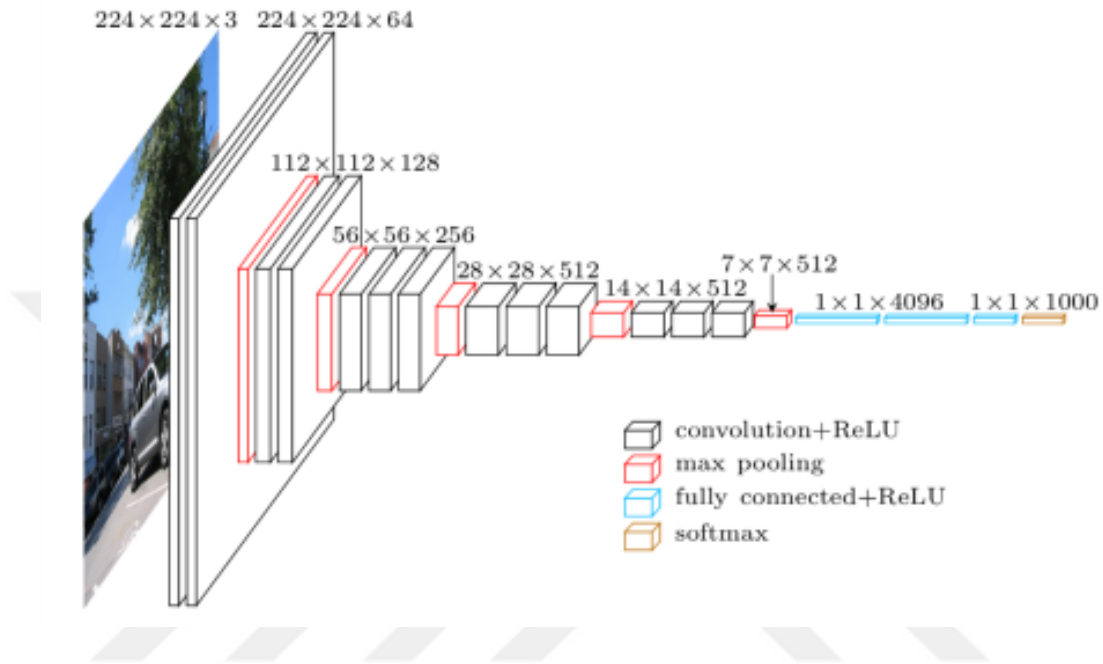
$224 \times 224 \times 3$ $224 \times 224 \times 64$

$112 \times 112 \times 128$

$56 \times 56 \times 256$

$28 \times 28 \times 512$

$14 \times 14 \times 512$

$7 \times 7 \times 512$

$1 \times 1 \times 4096$ $1 \times 1 \times 1000$

convolution+ReLU
max pooling
fully connected+ReLU
softmax